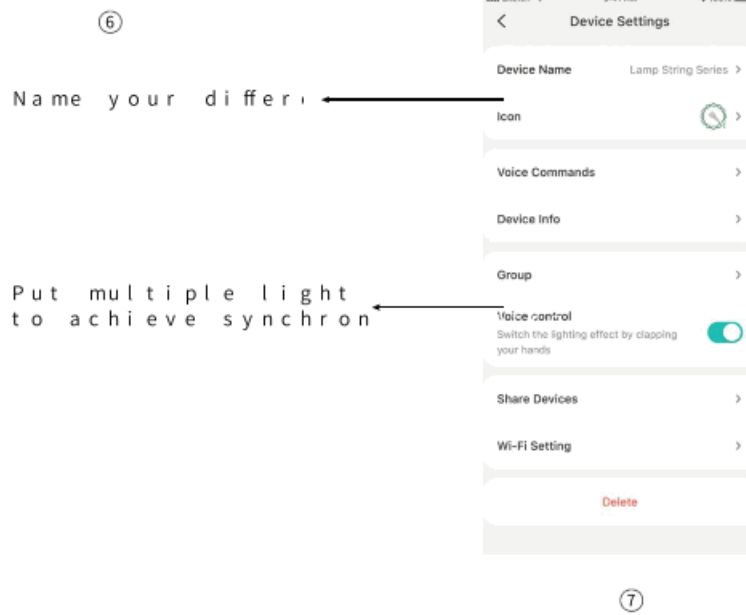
⑥

Name your differ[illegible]

Put multiple light to achieve synchron

<

Device Settings

Device Name Lamp String Series >

Icon >

Voice Commands >

Device Info >

Group >

Voice control

Switch the lighting effect by clapping your hands

Share Devices >

Wi-Fi Setting >

Delete

⑦